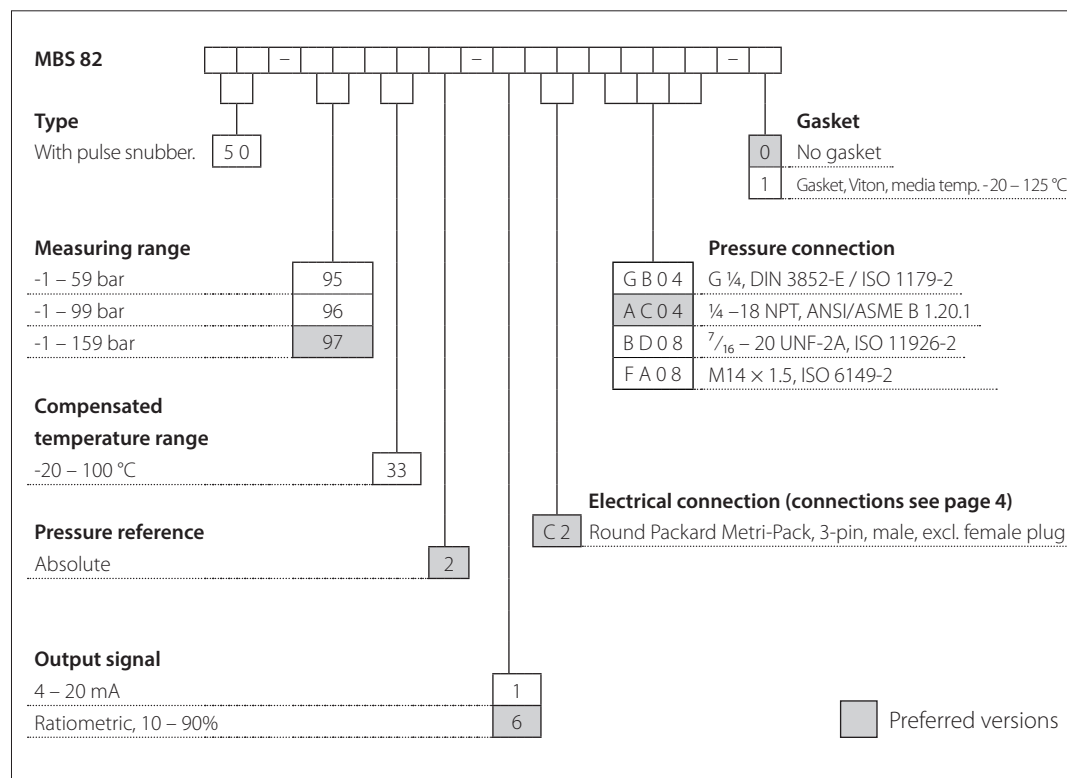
MBS 82

– – –

Type
With pulse snubber. 5 0

Gasket
0 No gasket
1 Gasket, Viton, media temp. -20 – 125 °C

Measuring range
-1 – 59 bar 95
-1 – 99 bar 96
-1 – 159 bar 97

Pressure connection
G B 0 4 G ¼, DIN 3852-E / ISO 1179-2
A C 0 4 ¼ –18 NPT, ANSI/ASME B 1.20.1
B D 0 8 $^{7}/_{16}$ – 20 UNF-2A, ISO 11926-2
F A 0 8 M14 × 1.5, ISO 6149-2

Compensated temperature range
-20 – 100 °C 33

Electrical connection (connections see page 4)
C 2 Round Packard Metri-Pack, 3-pin, male, excl. female plug

Pressure reference
Absolute 2

Output signal
4 – 20 mA 1
Ratiometric, 10 – 90% 6

Preferred versions